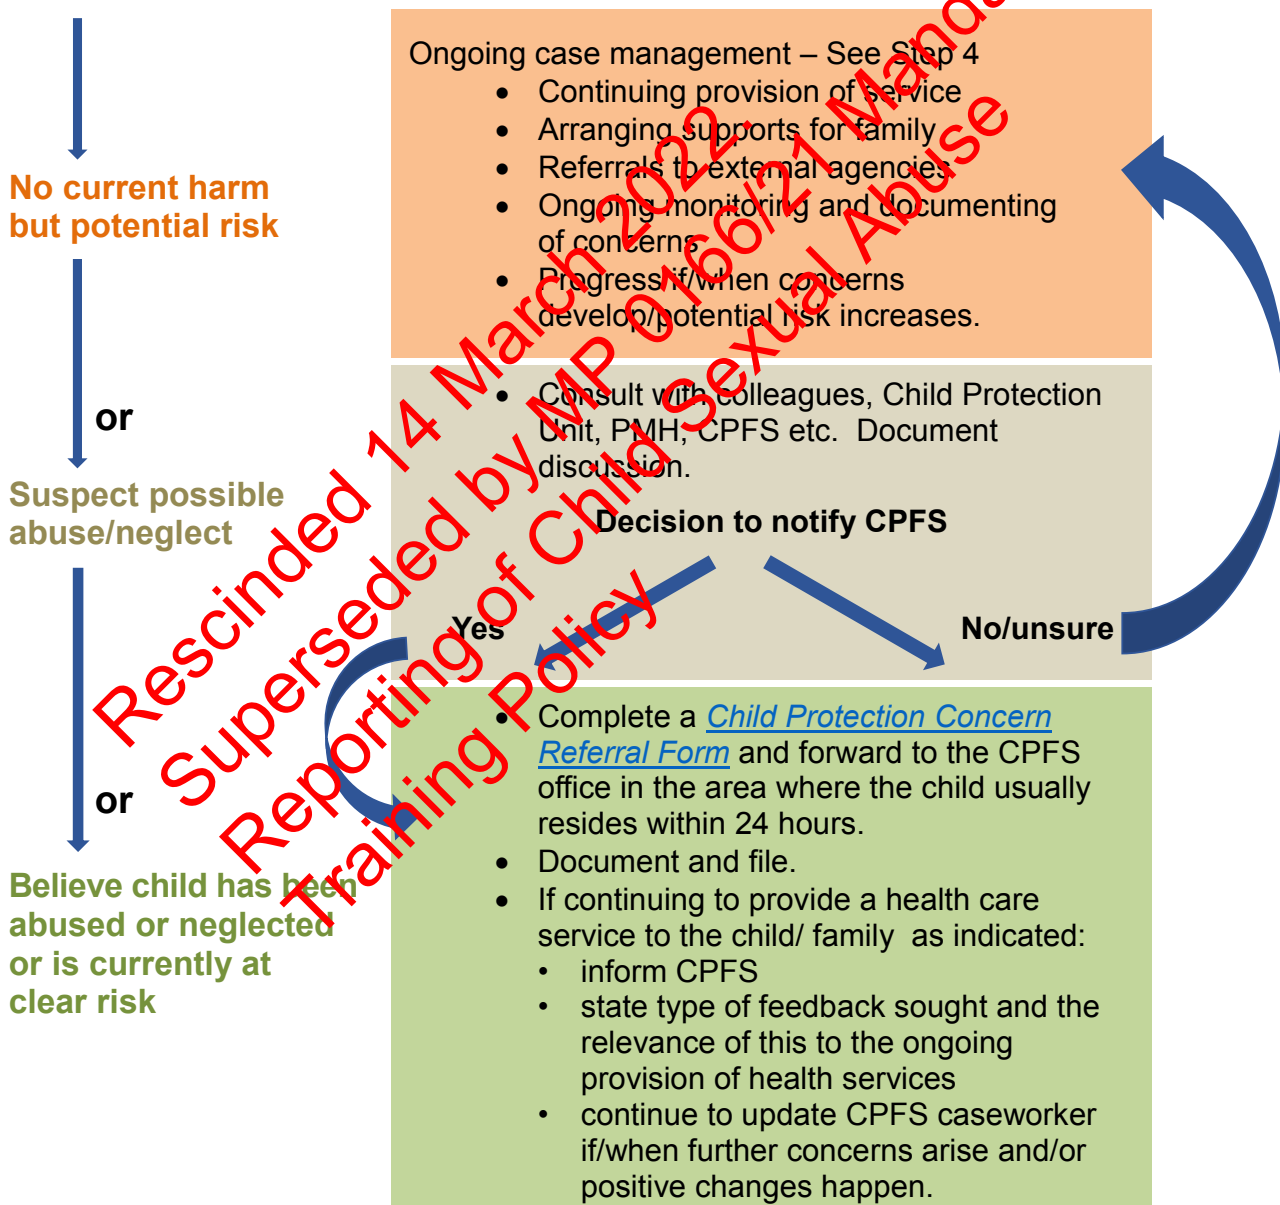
No current harm but potential risk

or

Suspect possible abuse/neglect

or

Believe child has been abused or neglected or is currently at clear risk

Ongoing case management – See Step 4
- Continuing provision of service
- Arranging supports for family
- Referrals to external agencies
- Ongoing monitoring and documenting of concerns
- Progress if/when concerns develop/potential risk increases.

- Consult with colleagues, Child Protection Unit, PMH, CPFS etc. Document discussion.

Decision to notify CPFS

Yes

No/unsure

- Complete a Child Protection Concern Referral Form and forward to the CPFS office in the area where the child usually resides within 24 hours.
- Document and file.
- If continuing to provide a health care service to the child/ family as indicated:
  - inform CPFS
  - state type of feedback sought and the relevance of this to the ongoing provision of health services
  - continue to update CPFS caseworker if/when further concerns arise and/or positive changes happen.

Rescinded 14 March 2022. Mandatory
Superseded by MP 0166/21 Mandatory
Reporting of Child Sexual Abuse
Training Policy